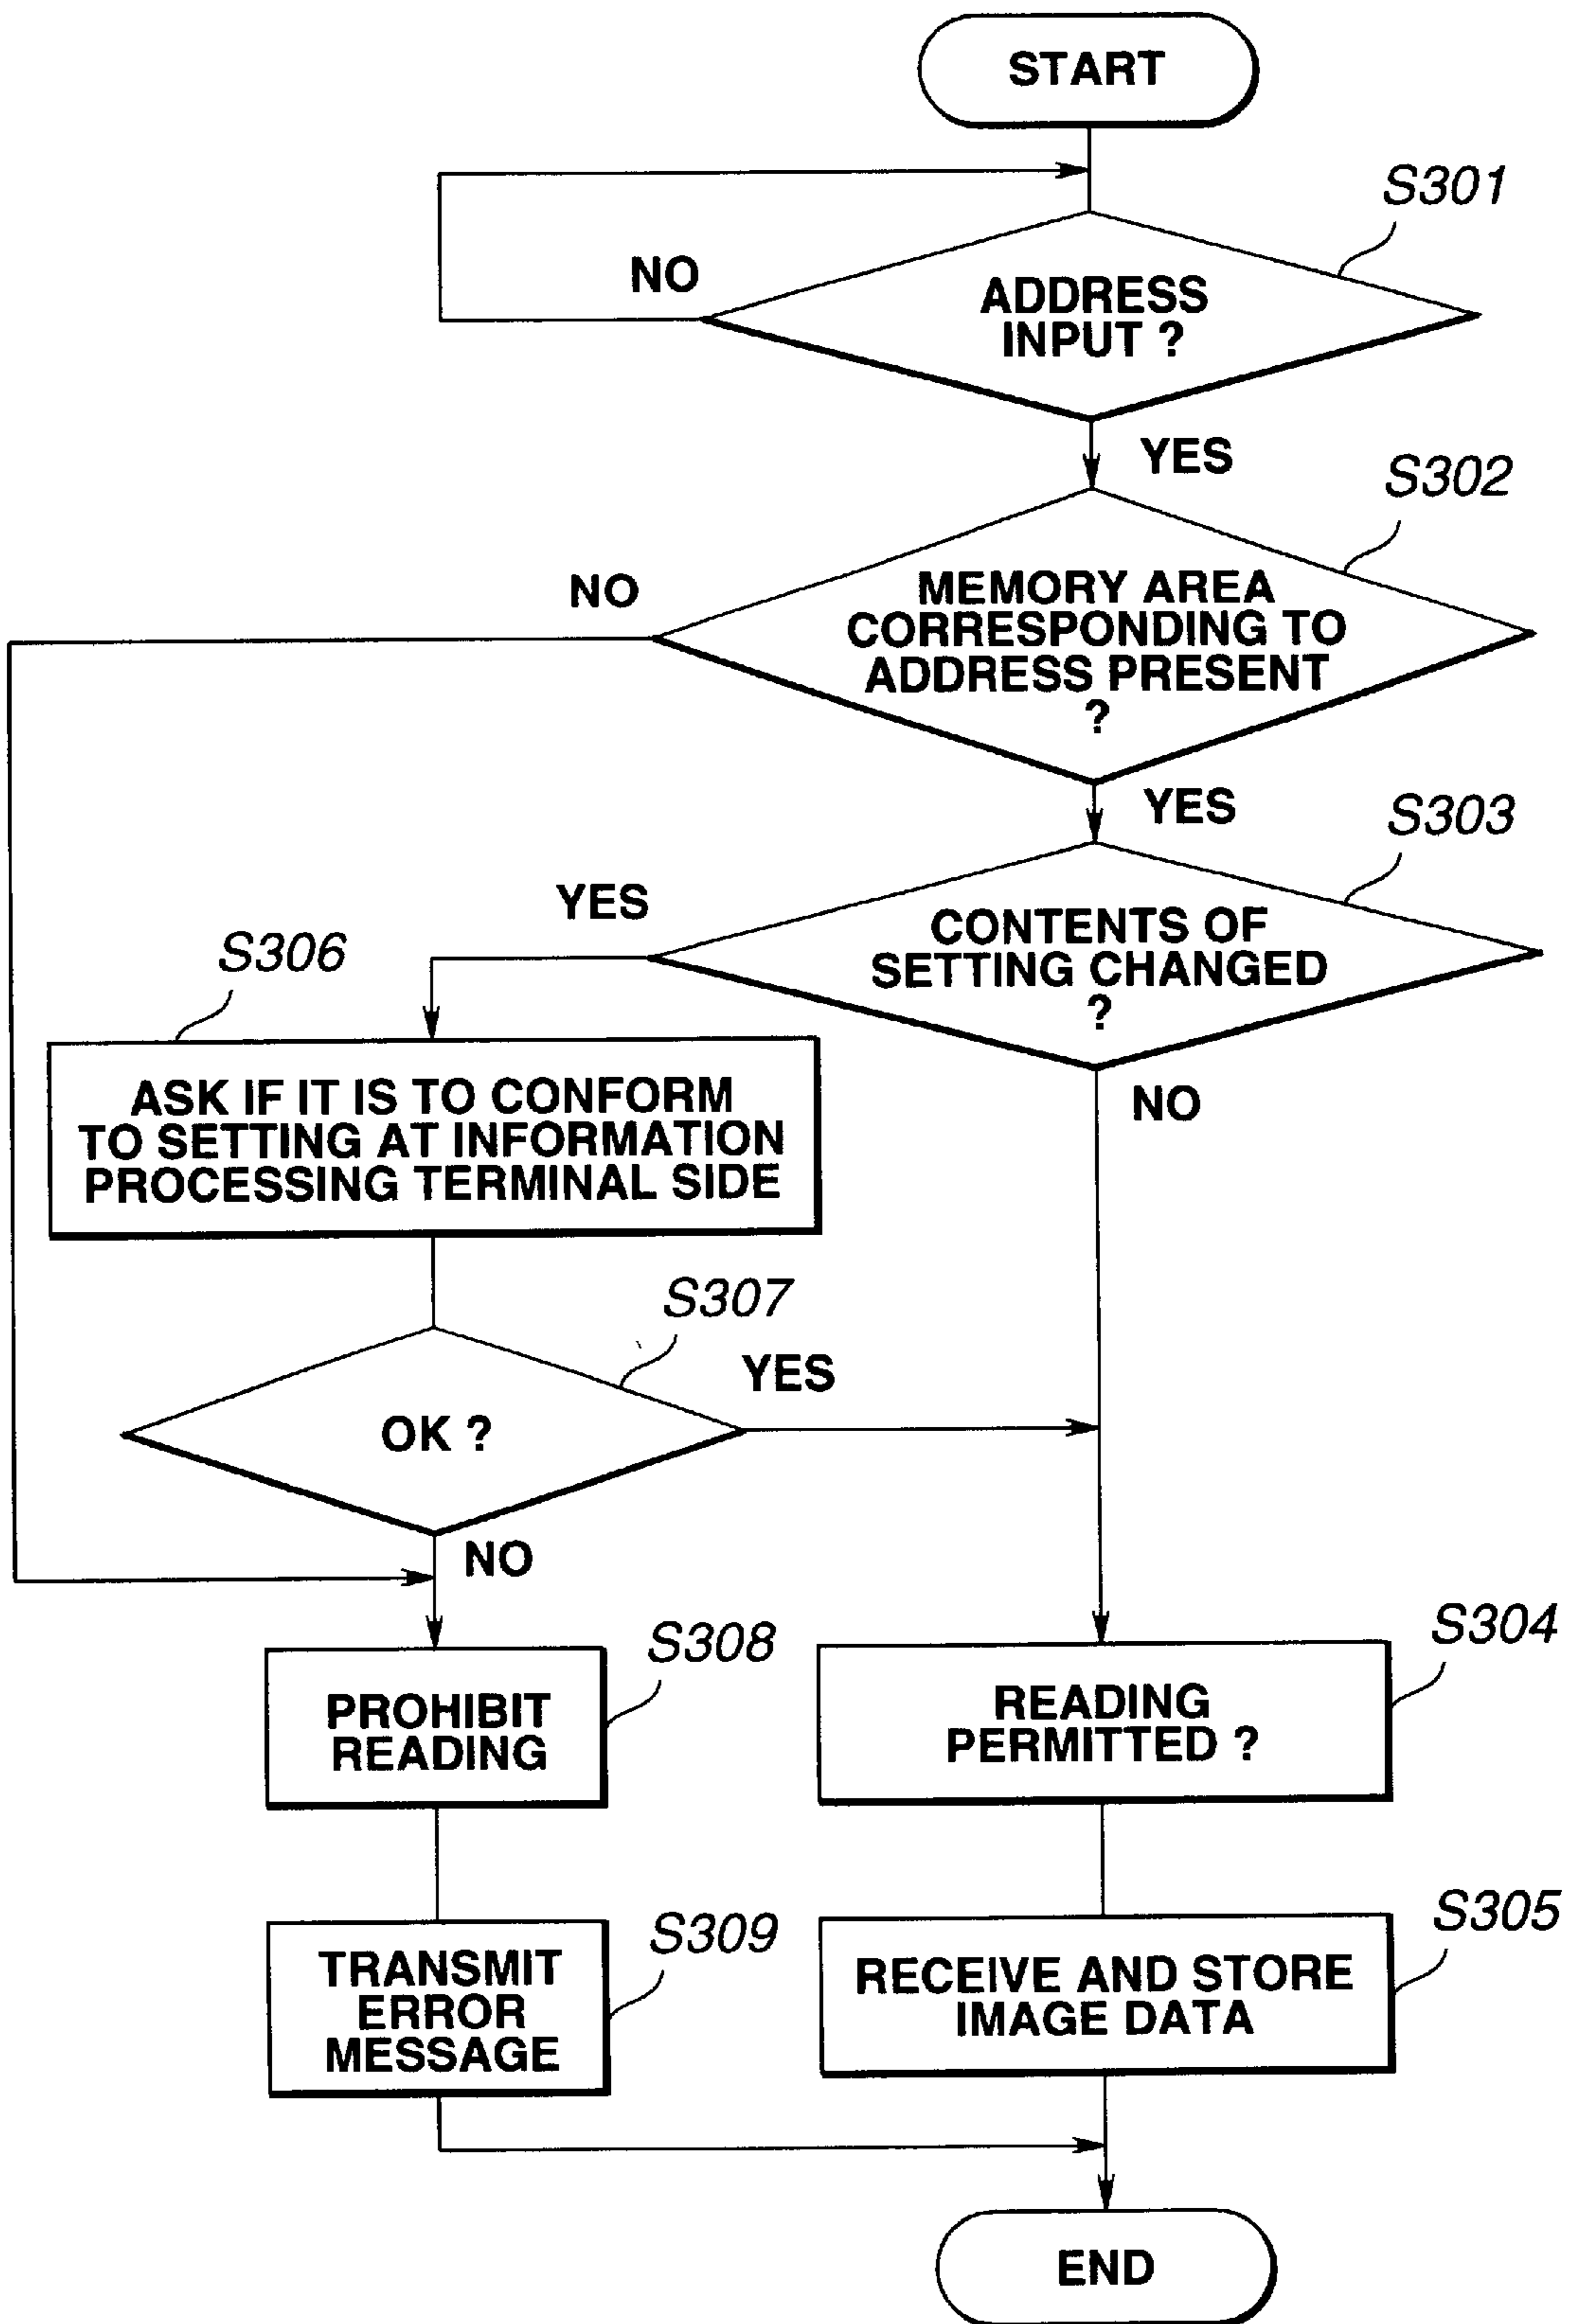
START

S301

ADDRESS INPUT ?

NO

YES

S302

MEMORY AREA CORRESPONDING TO ADDRESS PRESENT ?

NO

YES

S303

CONTENTS OF SETTING CHANGED ?

YES

NO

S306

ASK IF IT IS TO CONFORM TO SETTING AT INFORMATION PROCESSING TERMINAL SIDE

S307

OK ?

YES

NO

S308

PROHIBIT READING

S304

READING PERMITTED ?

S309

TRANSMIT ERROR MESSAGE

S305

RECEIVE AND STORE IMAGE DATA

END